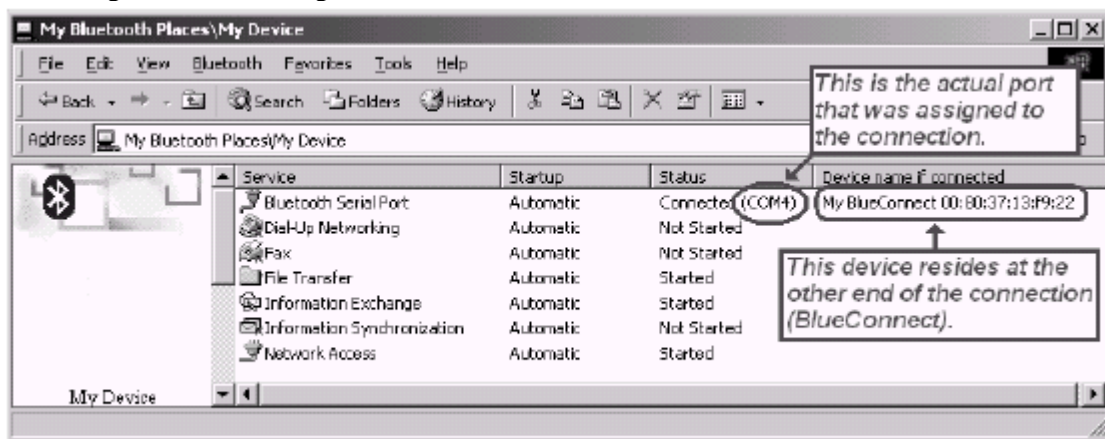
My Bluetooth Places\My Device

File Edit View Bluetooth Favorites Tools Help

Back Search Folders History

Address My Bluetooth Places\My Device

This is the actual port that was assigned to the connection.

| Service | Startup | Status | Device name if connected |
|---|---|---|---|
| Bluetooth Serial Port | Automatic | Connected (COM4) | My BlueConnect 00:80:37:13:f9:22 |
| Dial-Up Networking | Automatic | Not Started | |
| Fax | Automatic | Not Started | |
| File Transfer | Automatic | Started | |
| Information Exchange | Automatic | Started | |
| Information Synchronization | Automatic | Not Started | |
| Network Access | Automatic | Started | |

This device resides at the other end of the connection (BlueConnect).

My Device